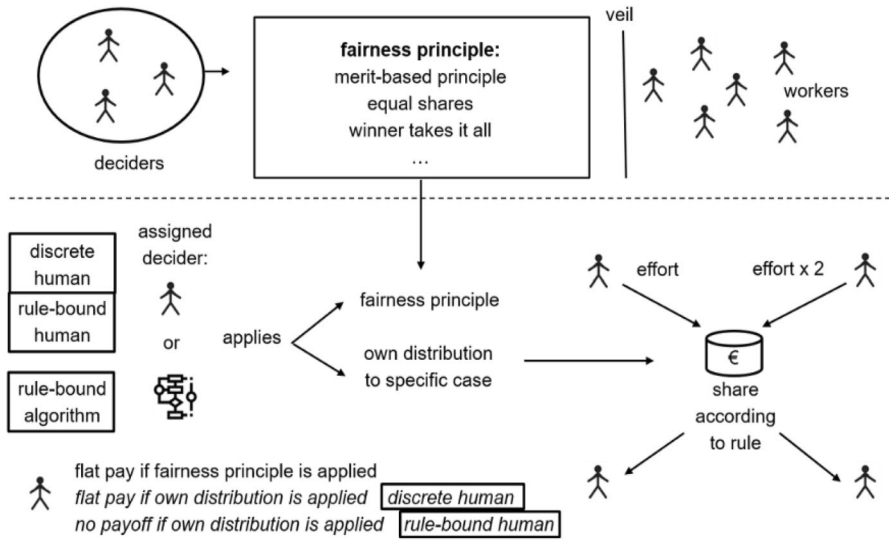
deciders

**fairness principle:**
merit-based principle
equal shares
winner takes it all
...

veil

workers

discrete human

rule-bound human

rule-bound algorithm

assigned decider:

or

applies

fairness principle

own distribution to specific case

effort

effort x 2

€

share according to rule

flat pay if fairness principle is applied
*flat pay if own distribution is applied* discrete human
*no payoff if own distribution is applied* rule-bound human